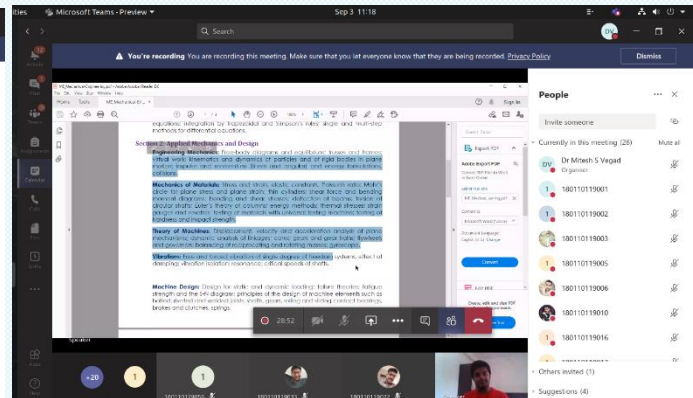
ities ▶ Microsoft Teams - Preview ▾ Sep 3 11:18

Search

DV

You're recording You are recording this meeting. Make sure that you let everyone know that they are being recorded. Privacy Policy Dismiss

Section 2: Applied Mechanics and Design

Engineering Mechanics: Free-body diagrams and equilibrium; trusses and frames; virtual work; kinematics and dynamics of particles and of rigid bodies in plane motion; impulse and momentum (linear and angular) and energy formulations, collisions.

Mechanics of Materials: Stress and strain, elastic constants, Poisson's ratio; Mohr's circle for plane stress and plane strain; thin cylinders; shear force and bending moment diagrams; bending and shear stresses; deflection of beams; torsion of circular shafts; Euler's theory of columns; energy methods; thermal stresses; strain gauges and rosettes; testing of materials with universal testing machine; testing of hardness and impact strength.

Theory of Machines: Displacement, velocity and acceleration analysis of plane mechanisms; dynamic analysis of linkages; cams; gears and gear trains; flywheels and governors; balancing of reciprocating and rotating masses; gyroscope.

Vibrations: Free and forced vibration of single degree of freedom systems, effect of damping; vibration isolation; resonance; critical speeds of shafts.

Machine Design: Design for static and dynamic loading; failure theories; fatigue strength and the S-N diagram; principles of the design of machine elements such as bolted, riveted and welded joints; shafts, gears, rolling and sliding contact bearings, brakes and clutches, springs.

Export PDF

Convert

28:52

+20

People

Invite someone

Currently in this meeting (26) Mute all

Dr Mitesh S Vagad
Organiser

180110119001
180110119002
180110119003
180110119005
180110119006
180110119010
180110119016

Others invited (1)

Suggestions (4)